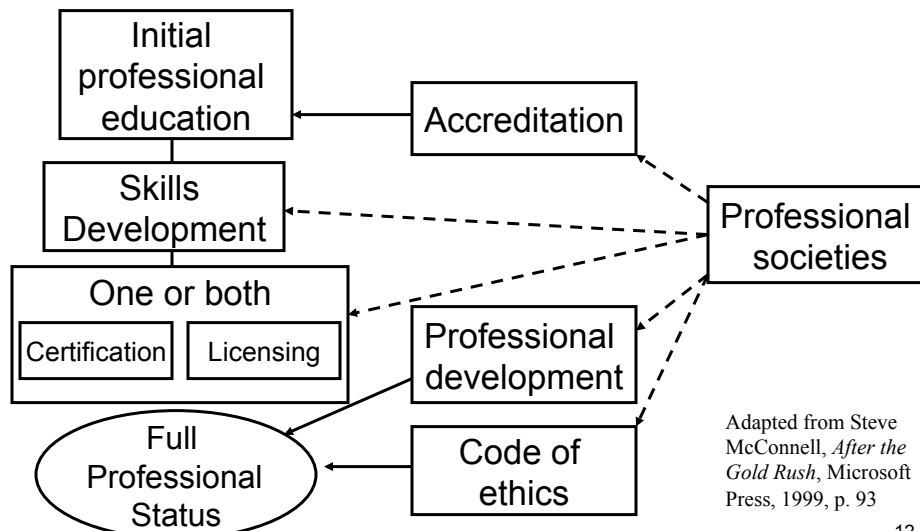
Initial professional education

Accreditation

Skills Development

Professional societies

One or both

Certification

Licensing

Professional development

Full Professional Status

Code of ethics

Adapted from Steve McConnell, *After the Gold Rush*, Microsoft Press, 1999, p. 93

13